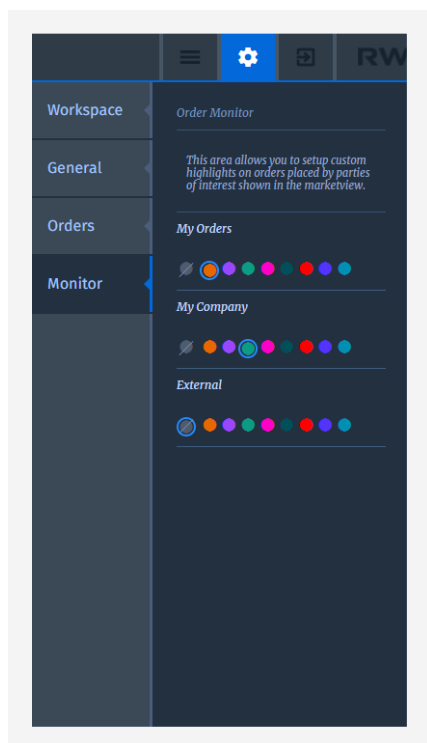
RW

Workspace

General

Orders

Monitor

Order Monitor

This area allows you to setup custom highlights on orders placed by parties of interest shown in the marketview.

My Orders

My Company

External